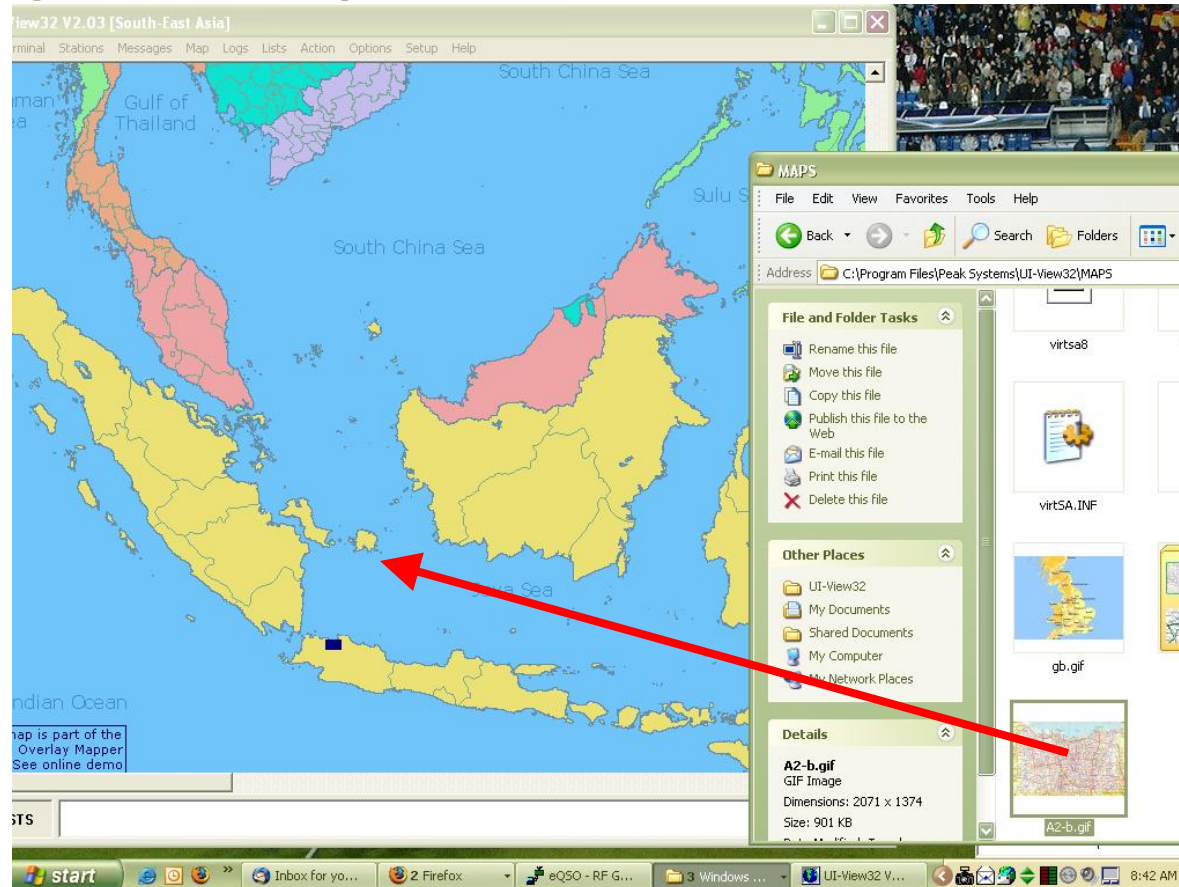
View32 V2.03 [South-East Asia]
rminal Stations Messages Map Logs Lists Action Options Setup Help

South China Sea
man ea
Gulf of Thailand
Sulu S
South China Sea
Java Sea
ndian Ocean
nap is part of the Overlay Mapper See online demo
STS

MAPS
File Edit View Favorites Tools Help
Back Search Folders
Address C:\Program Files\Peak Systems\UI-View32\MAPS

File and Folder Tasks
Rename this file
Move this file
Copy this file
Publish this file to the Web
E-mail this file
Print this file
Delete this file

Other Places
UI-View32
My Documents
Shared Documents
My Computer
My Network Places

Details
A2-b.gif
GIF Image
Dimensions: 2071 x 1374
Size: 901 KB

virtsa8
virtSA.INF
gb.gif
A2-b.gif

start
Inbox for yo...
2 Firefox
eQSO - RF G...
3 Windows ...
UI-View32 V...
8:42 AM